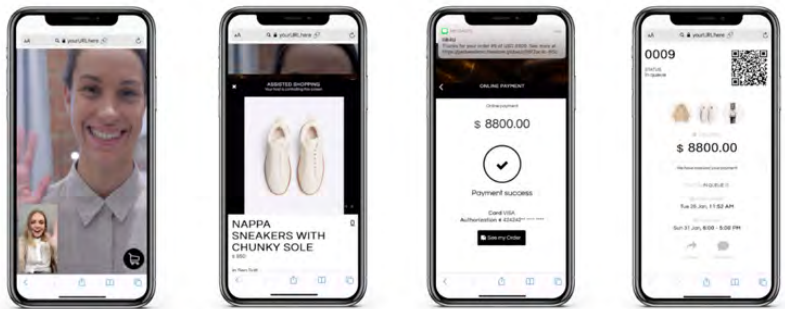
AA yourURL.here

AA yourURL.here

ASSISTED SHOPPING

NAPPA SNEAKERS WITH CHUNKY SOLE

$ 850

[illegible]

ONLINE PAYMENT

Online payment

$ 8800.00

Payment success

Card VISA

Authorization # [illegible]

See my Order

AA yourURL.here

0009

STATUS

In queue

$ 8800.00

Tue 26 Jun, 11:52 AM

Sun 31 Jun, 6:00 - 6:30 PM